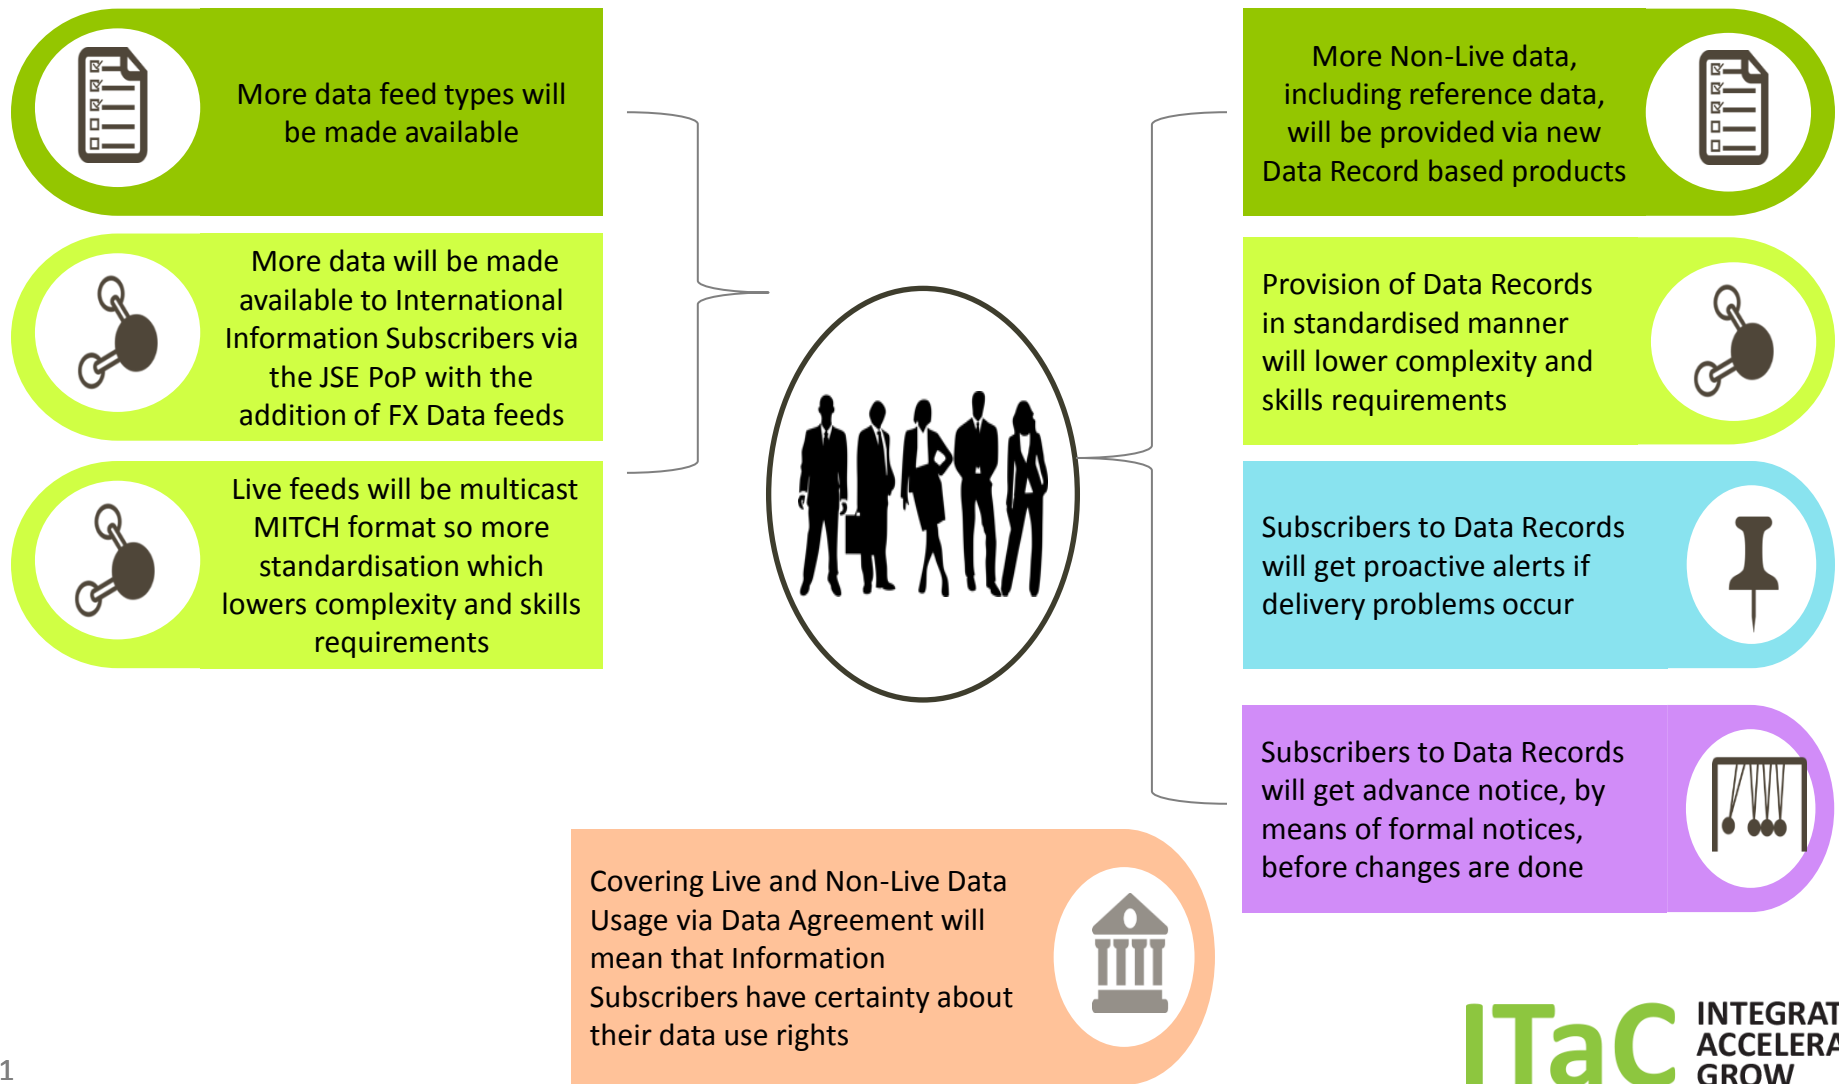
More data feed types will be made available

More data will be made available to International Information Subscribers via the JSE PoP with the addition of FX Data feeds

Live feeds will be multicast MITCH format so more standardisation which lowers complexity and skills requirements

More Non-Live data, including reference data, will be provided via new Data Record based products

Provision of Data Records in standardised manner will lower complexity and skills requirements

Subscribers to Data Records will get proactive alerts if delivery problems occur

Subscribers to Data Records will get advance notice, by means of formal notices, before changes are done

Covering Live and Non-Live Data Usage via Data Agreement will mean that Information Subscribers have certainty about their data use rights

1

ITaC INTEGRAT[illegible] ACCELERA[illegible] GROW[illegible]